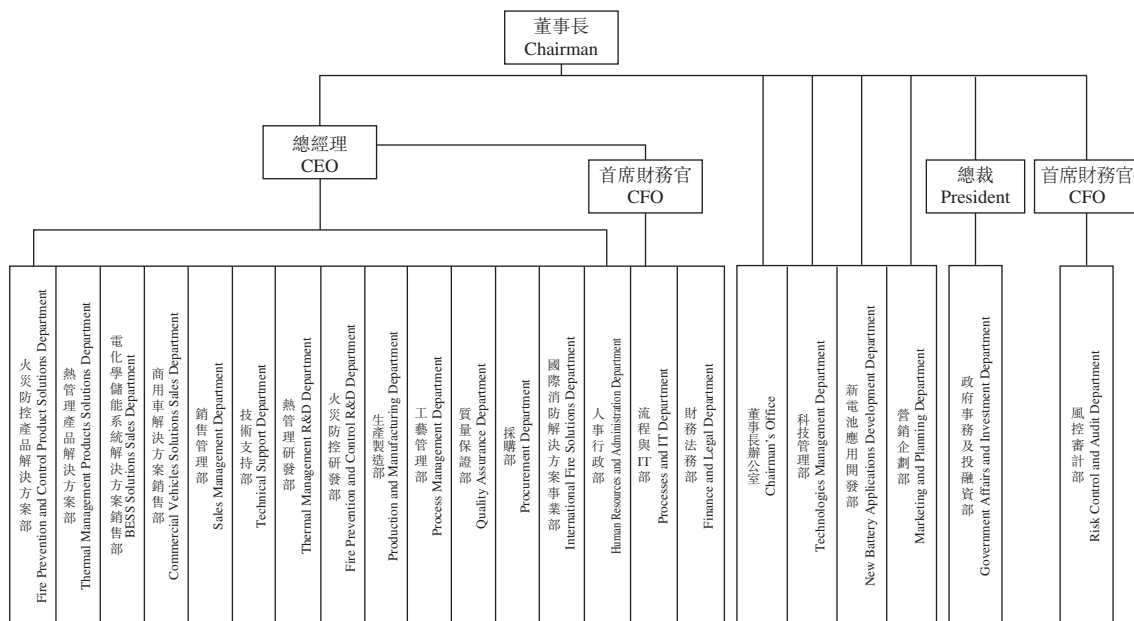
董事長
Chairman

總經理
CEO

首席財務官
CFO

總裁
President

首席財務官
CFO

火災防控產品解決方案部
Fire Prevention and Control Product Solutions Department

熱管理產品解決方案部
Thermal Management Products Solutions Department

電化學儲能系統解決方案銷售部
BESS Solutions Sales Department

商用車解決方案銷售部
Commercial Vehicles Solutions Sales Department

銷售管理部
Sales Management Department

技術支持部
Technical Support Department

熱管理研發部
Thermal Management R&D Department

火災防控研發部
Fire Prevention and Control R&D Department

生產製造部
Production and Manufacturing Department

工藝管理部
Process Management Department

質量保證部
Quality Assurance Department

採購部
Procurement Department

國際消防解決方案事業部
International Fire Solutions Department

人事行政部
Human Resources and Administration Department

流程與IT部
Processes and IT Department

財務法務部
Finance and Legal Department

董事長辦公室
Chairman's Office

科技管理部
Technologies Management Department

新電池應用開發部
New Battery Applications Development Department

營銷企劃部
Marketing and Planning Department

政府事務及投融資部
Government Affairs and Investment Department

風控審計部
Risk Control and Audit Department